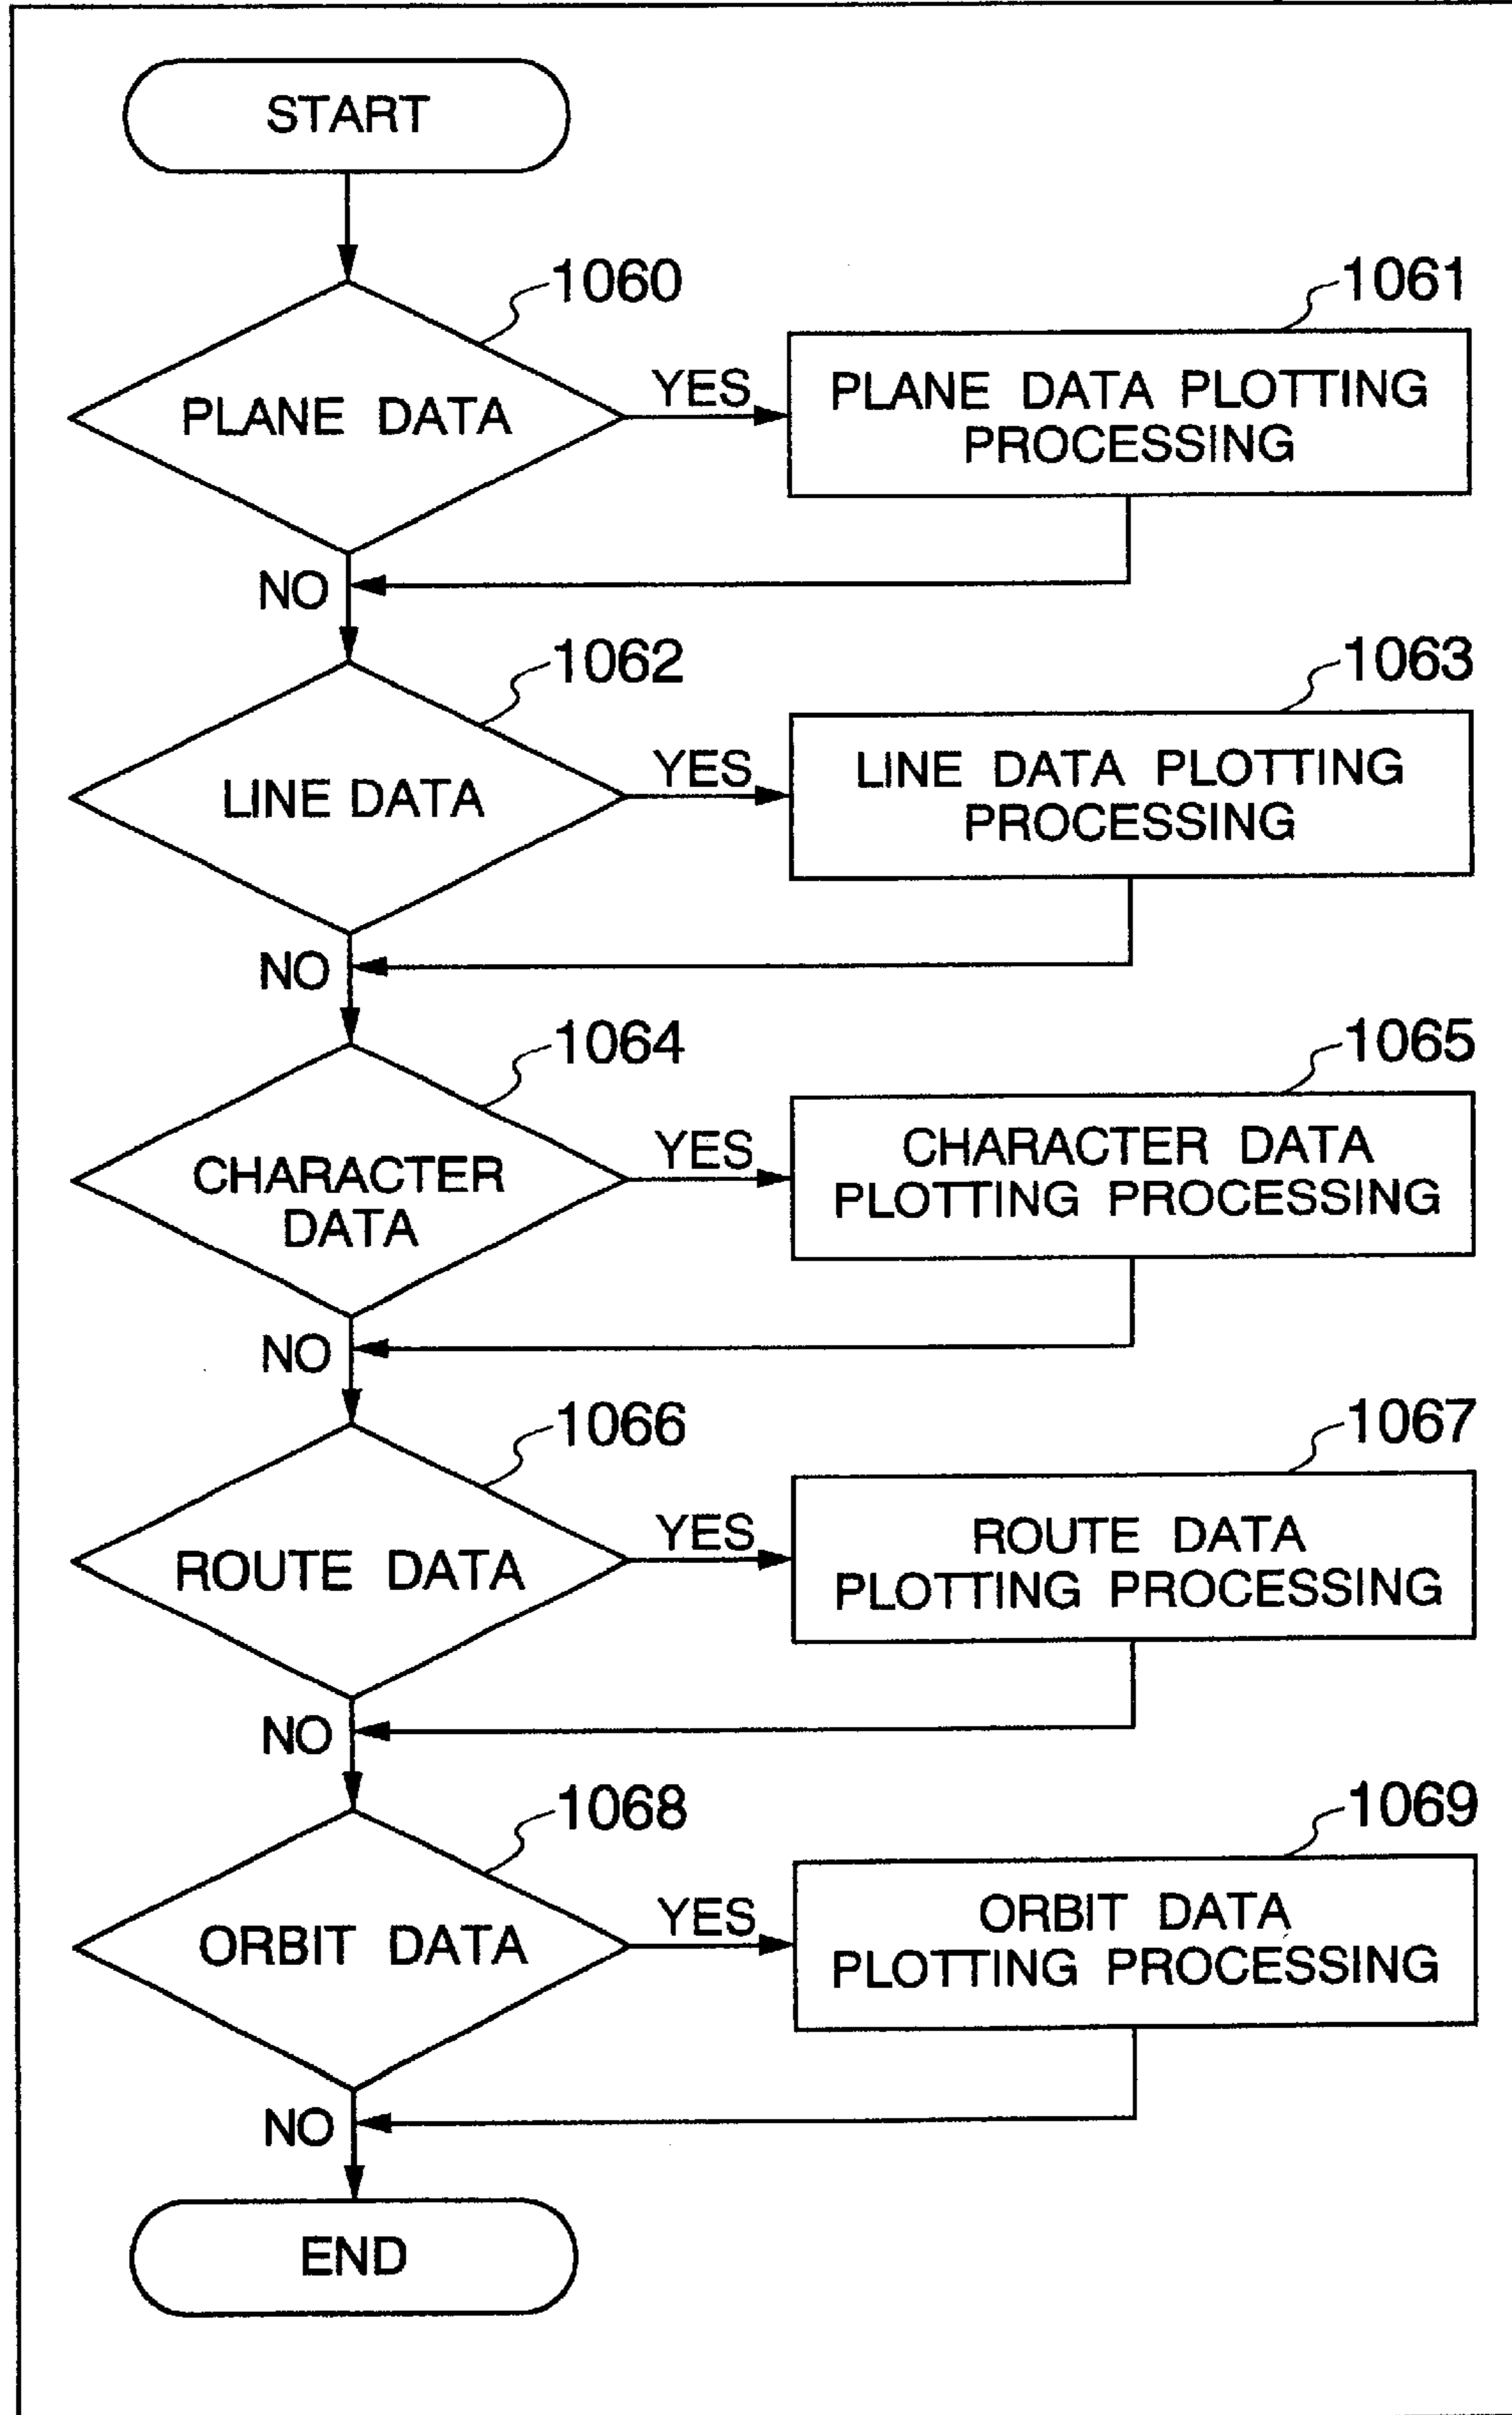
START

1060
PLANE DATA
YES
1061
PLANE DATA PLOTTING PROCESSING
NO

1062
LINE DATA
YES
1063
LINE DATA PLOTTING PROCESSING
NO

1064
CHARACTER DATA
YES
1065
CHARACTER DATA PLOTTING PROCESSING
NO

1066
ROUTE DATA
YES
1067
ROUTE DATA PLOTTING PROCESSING
NO

1068
ORBIT DATA
YES
1069
ORBIT DATA PLOTTING PROCESSING
NO

END